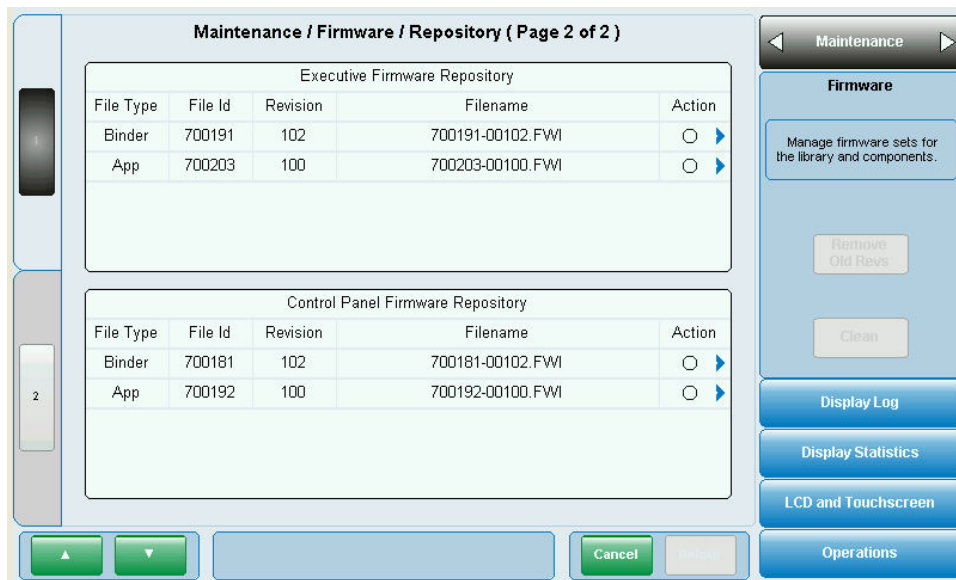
Maintenance / Firmware / Repository ( Page 2 of 2 )

Executive Firmware Repository

| File Type | File Id | Revision | Filename | Action |
|---|---|---|---|---|
| Binder | 700191 | 102 | 700191-00102.FWI | |
| App | 700203 | 100 | 700203-00100.FWI | |

Control Panel Firmware Repository

| File Type | File Id | Revision | Filename | Action |
|---|---|---|---|---|
| Binder | 700181 | 102 | 700181-00102.FWI | |
| App | 700192 | 100 | 700192-00100.FWI | |

1

2

▲ ▼

Cancel

Reset

Maintenance

Firmware

Manage firmware sets for the library and components.

Remove Old Revs

Clean

Display Log

Display Statistics

LCD and Touchscreen

Operations